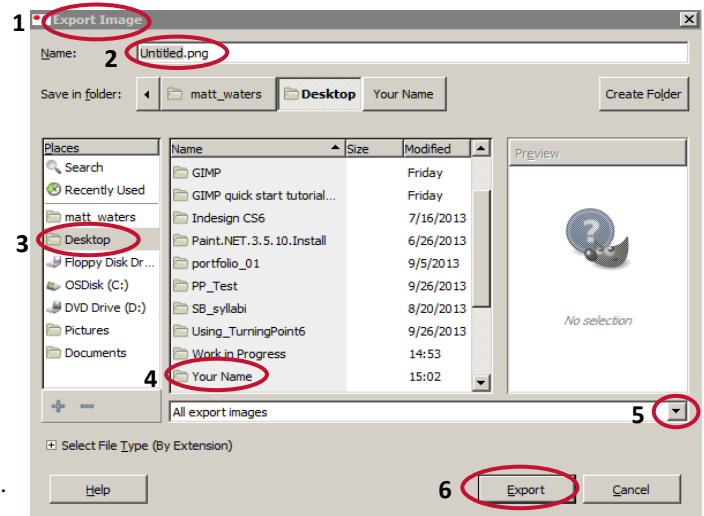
1 Export Image

Name: 2 Untitled.png

Save in folder: matt_waters Desktop Your Name Create Folder

| Places |
|---|
| Search |
| Recently Used |
| matt_waters |
| Desktop |
| Floppy Disk Dr... |
| OSDisk (C:) |
| DVD Drive (D:) |
| Pictures |
| Documents |

3

| Name | Size | Modified |
|---|---|---|
| GIMP | | Friday |
| GIMP quick start tutorial... | | Friday |
| Indesign CS6 | | 7/16/2013 |
| Paint.NET.3.5.10.Install | | 6/26/2013 |
| portfolio_01 | | 9/5/2013 |
| PP_Test | | 9/26/2013 |
| SB_syllabi | | 8/20/2013 |
| Using_TurningPoint6 | | 9/26/2013 |
| Work in Progress | | 14:53 |
| Your Name | | 15:02 |

4

Preview

No selection

All export images 5

Select File Type (By Extension)

Help 6 Export Cancel